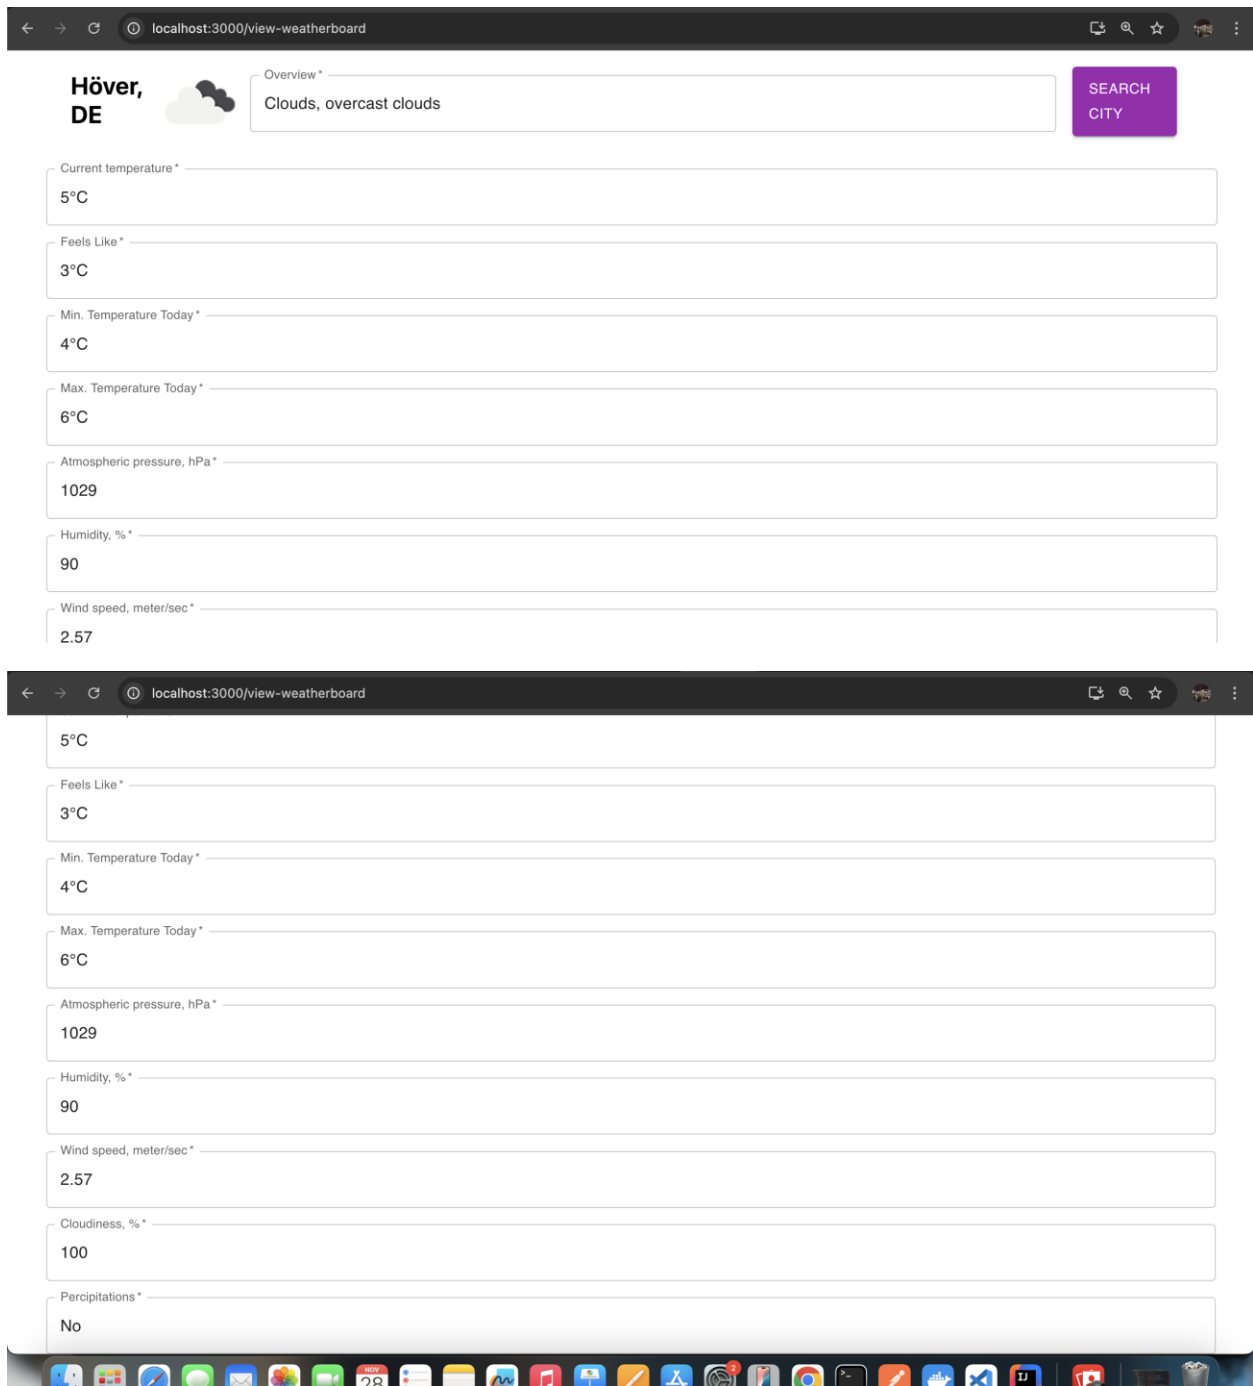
localhost:3000/view-weatherboard

Höver, DE

Overview *
Clouds, overcast clouds

SEARCH CITY

Current temperature *
5°C

Feels Like *
3°C

Min. Temperature Today *
4°C

Max. Temperature Today *
6°C

Atmospheric pressure, hPa *
1029

Humidity, % *
90

Wind speed, meter/sec *
2.57

localhost:3000/view-weatherboard

5°C

Feels Like *
3°C

Min. Temperature Today *
4°C

Max. Temperature Today *
6°C

Atmospheric pressure, hPa *
1029

Humidity, % *
90

Wind speed, meter/sec *
2.57

Cloudiness, % *
100

Percipitations *
No

NOV
28
2